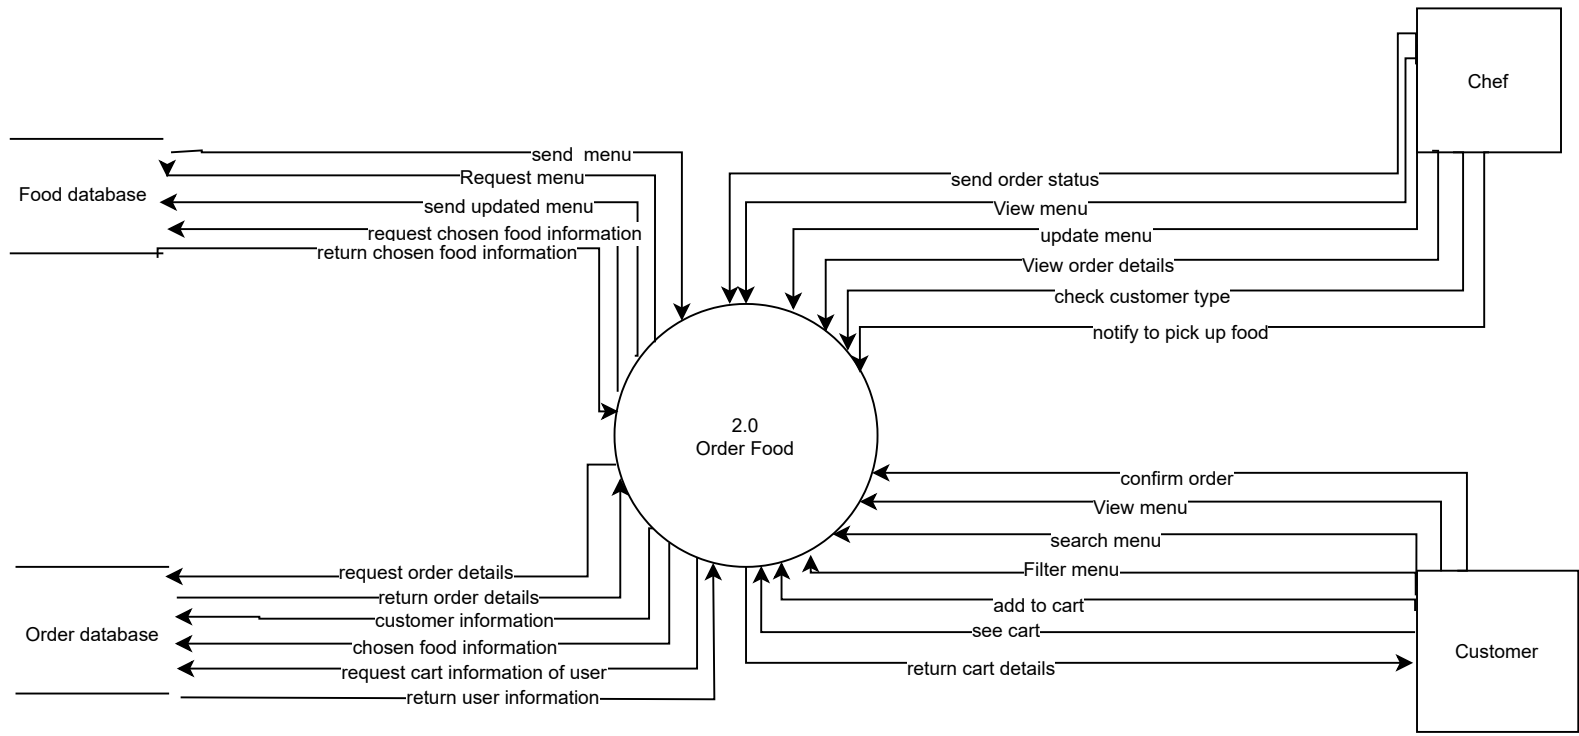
Chef

Food database

send menu
Request menu
send updated menu
request chosen food information
return chosen food information

send order status
View menu
update menu
View order details
check customer type
notify to pick up food

2.0
Order Food

confirm order
View menu
search menu
Filter menu
add to cart
see cart
return cart details

Customer

Order database

request order details
return order details
customer information
chosen food information
request cart information of user
return user information